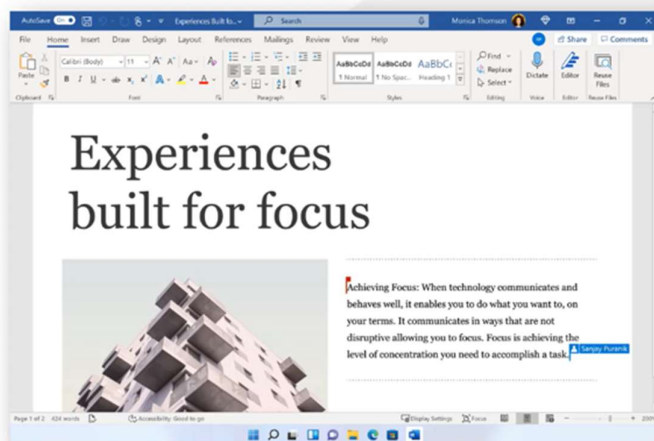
AutoSave On Experiences built fo... Search Monica Thomson

File Home Insert Draw Design Layout References Mailings Review View Help Share Comments

Paste Calibri (Body) 11 AaBbCcDd ¶ Normal AaBbCcDd ¶ No Spac... AaBbCc Heading 1 Find Replace Select Dictate Editor Reuse Files

Clipboard Font Paragraph Styles Editing Voice Editor Reuse Files

Experiences built for focus

Achieving Focus: When technology communicates and behaves well, it enables you to do what you want to, on your terms. It communicates in ways that are not disruptive allowing you to focus. Focus is achieving the level of concentration you need to accomplish a task.

Sanjay Puranik

Page 1 of 2 424 words Accessibility: Good to go Display Settings Focus